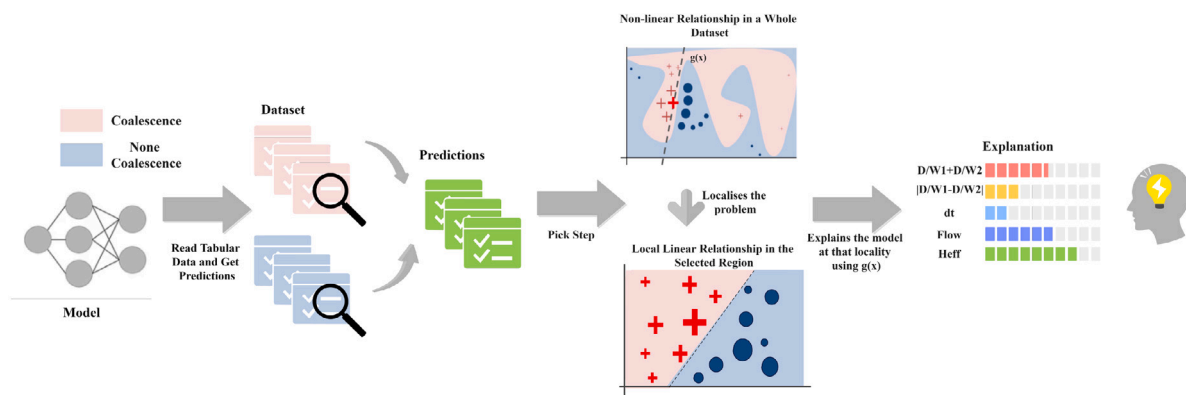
Coalescence

None Coalescence

Model

Dataset

Read Tabular Data and Get Predictions

Predictions

Pick Step

Non-linear Relationship in a Whole Dataset

g(x)

Localises the problem

Local Linear Relationship in the Selected Region

Explains the model at that locality using g(x)

Explanation

D/W1+D/W2

|D/W1–D/W2|

dt

Flow

Heff